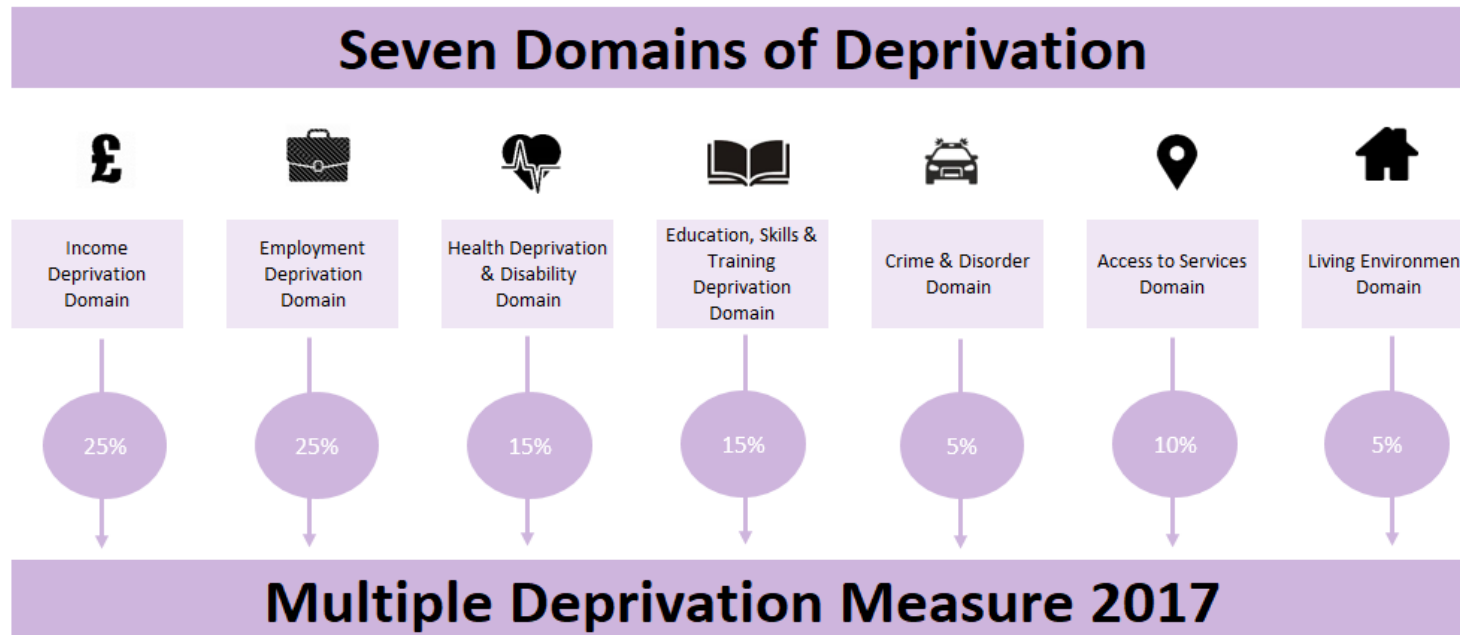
Seven Domains of Deprivation

£

Income Deprivation Domain

25%

Employment Deprivation Domain

25%

Health Deprivation & Disability Domain

15%

Education, Skills & Training Deprivation Domain

15%

Crime & Disorder Domain

5%

Access to Services Domain

10%

Living Environmen Domain

5%

Multiple Deprivation Measure 2017